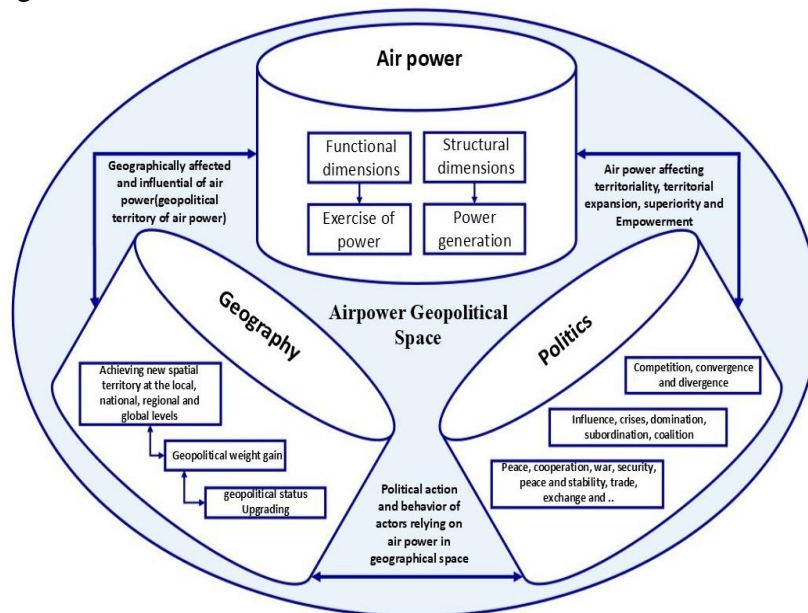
Air power

Functional dimensions

Structural dimensions

Exercise of power

Power generation

Geographically affected and influential of air power(geopolitical territory of air power)

Air power affecting territoriality, territorial expansion, superiority and Empowerment

Geography

Airpower Geopolitical Space

Politics

Achieving new spatial territory at the local, national, regional and global levels

Geopolitical weight gain

geopolitical status Upgrading

Competition, convergence and divergence

Influence, crises, domination, subordination, coalition

Peace, cooperation, war, security, peace and stability, trade, exchange and ..

Political action and behavior of actors relying on air power in geographical space